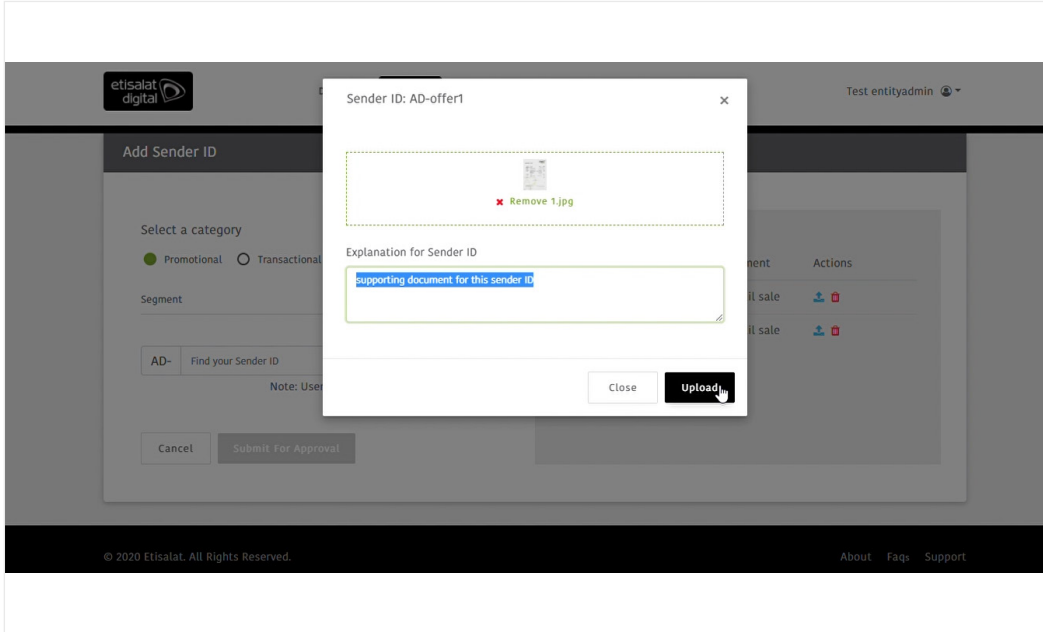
etisalat digital

Test entityadmin

Add Sender ID

Select a category

Promotional Transactional

Segment

AD- Find your Sender ID

Note: User

Cancel Submit For Approval

ment Actions

il sale

il sale

Sender ID: AD-offer1 ×

Remove 1.jpg

Explanation for Sender ID

supporting document for this sender ID

Close Upload

© 2020 Etisalat. All Rights Reserved.

About Faqs Support